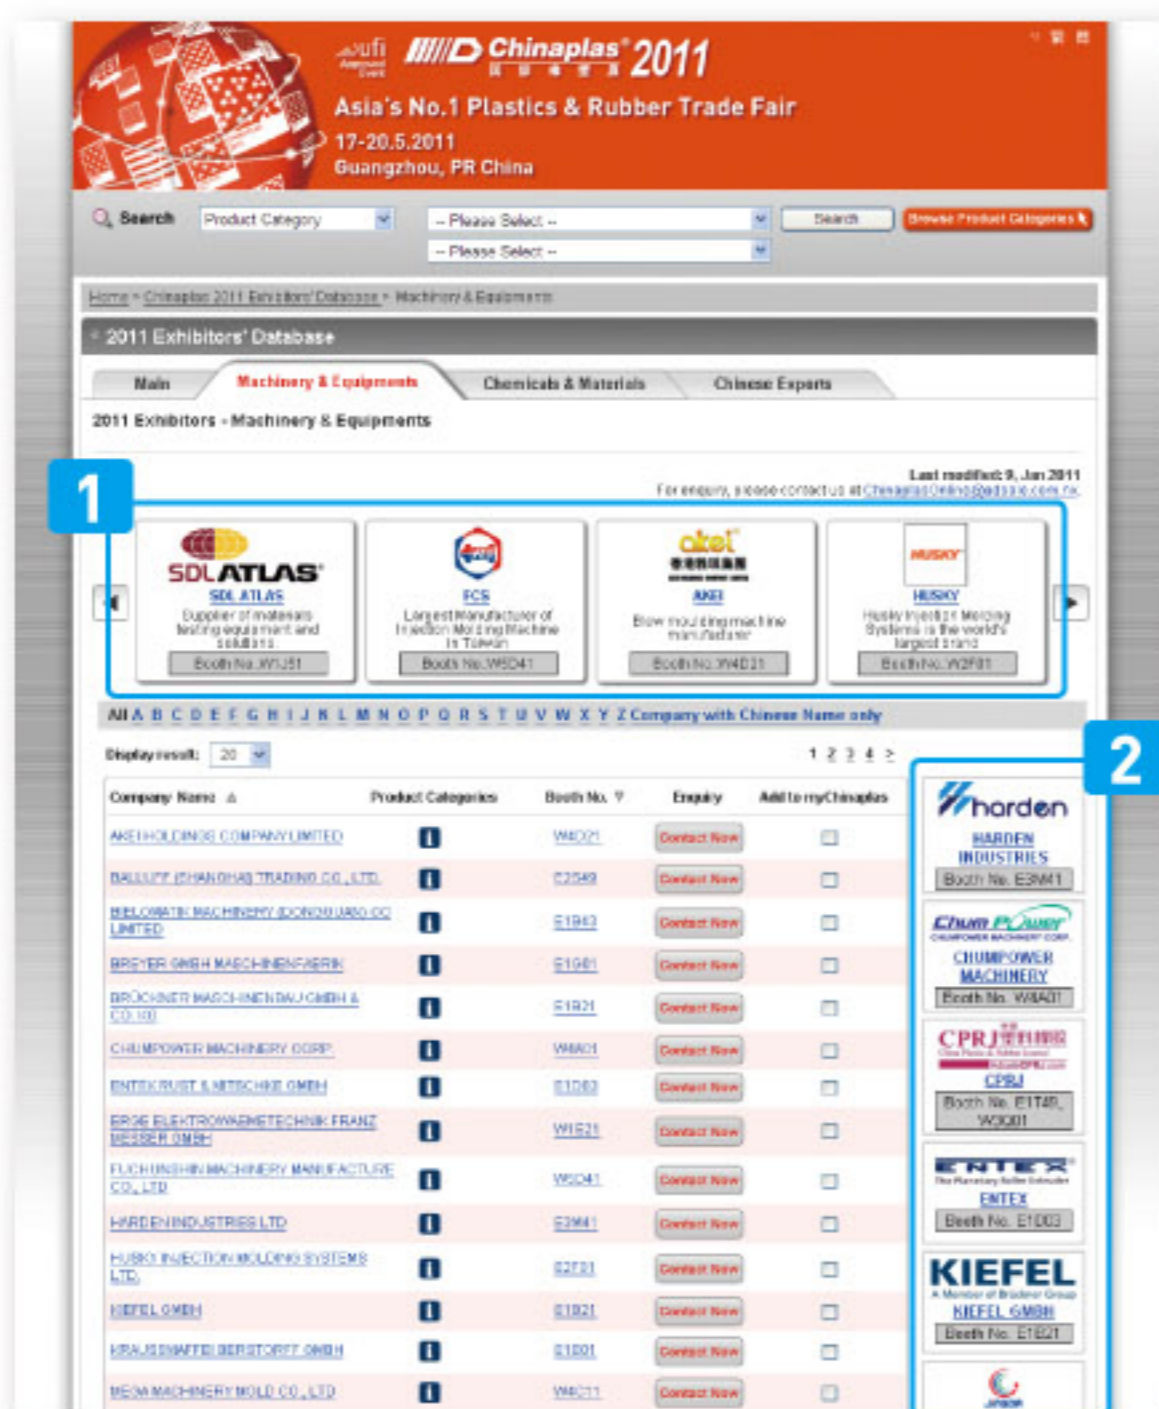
ufi Approved Event

Chinaplas 2011

Asia's No.1 Plastics & Rubber Trade Fair

17-20.5.2011
Guangzhou, PR China

Search | Product Category | -- Please Select -- | Search | Browse Product Categories
-- Please Select --

Home > Chinaplas 2011 Exhibitors' Database > Machinery & Equipments

2011 Exhibitors' Database

Main | Machinery & Equipments | Chemicals & Materials | Chinese Experts

2011 Exhibitors - Machinery & Equipments

Last modified: 9, Jan 2011
For enquiry, please contact us at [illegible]

1

SDL ATLAS
SDL ATLAS
Supplier of materials testing equipment and solutions
Booth No. W1J51

FCS
Largest Manufacturer of Injection Molding Machine in Taiwan
Booth No. W5D41

akei
AKEI
Blow moulding machine manufacturer
Booth No. W4D21

HUSKY
HUSKY
Husky Injection Molding Systems is the world's largest brand
Booth No. W2F01

All A B C D E F G H I J K L M N O P Q R S T U V W X Y Z Company with Chinese Name only

Display result: 20

1 2 3 4 >

2

| Company Name | Product Categories | Booth No. | Enquiry | Add to myChinaplas |
|---|---|---|---|---|
| AKEI HOLDINGS COMPANY LIMITED | i | W4D21 | Contact Now | |
| BALLUFF (SHANGHAI) TRADING CO., LTD. | i | E2S49 | Contact Now | |
| BELOMATIK MACHINERY (DONGGUAN) CO LIMITED | i | E1943 | Contact Now | |
| BREYER GMBH MASCHINENFABRIK | i | E1981 | Contact Now | |
| BRÜCKNER MASCHINENBAU GMBH & CO. KG | i | E1921 | Contact Now | |
| CHUMPOWER MACHINERY CORP. | i | W4A01 | Contact Now | |
| ENTEX RUST & MITSCHKE GMBH | i | E1D03 | Contact Now | |
| ERGE ELEKTROWAERMETECHNIK FRANZ MESSER GMBH | i | W1E21 | Contact Now | |
| FU CHUN SHIN MACHINERY MANUFACTURE CO., LTD | i | W5D41 | Contact Now | |
| HARDEN INDUSTRIES LTD | i | E3M41 | Contact Now | |
| HUSKY INJECTION MOLDING SYSTEMS LTD. | i | W2F01 | Contact Now | |
| KIEFEL GMBH | i | E1E21 | Contact Now | |
| KRAUSSMAFFEI BERSTORFF GMBH | i | E1D01 | Contact Now | |
| MEGA MACHINERY MOLD CO., LTD | i | W4C11 | Contact Now | |

harden
HARDEN INDUSTRIES
Booth No. E3M41

Chum Power
CHUMPOWER MACHINERY CORP.
CHUMPOWER MACHINERY
Booth No. W4A01

CPRJ
CPRJ
Booth No. E1T40, W3Q01

ENTEX
The Planetary Roller Extruder
ENTEX
Booth No. E1D03

KIEFEL
A Member of Brückner Group
KIEFEL GMBH
Booth No. E1E21